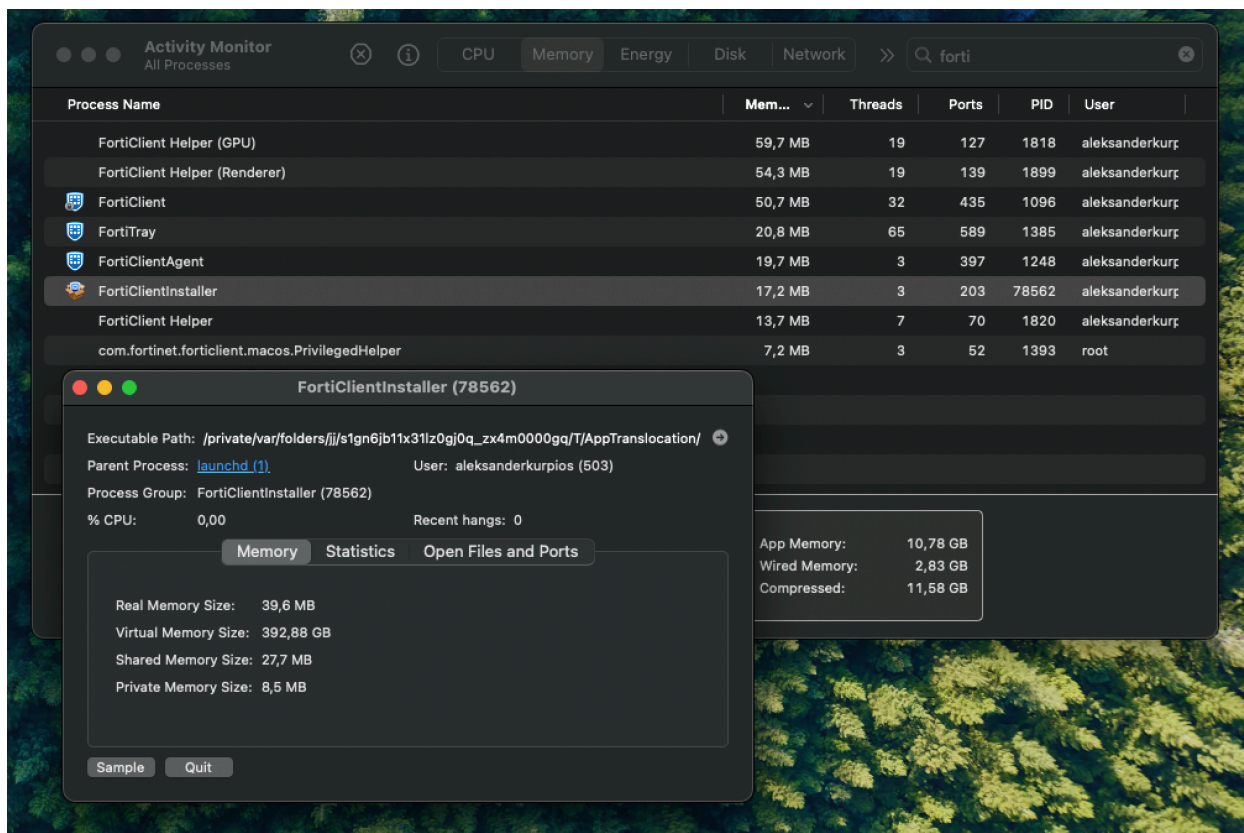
Activity Monitor
All Processes

CPU Memory Energy Disk Network

forti

| Process Name | Mem... | Threads | Ports | PID | User |
|---|---|---|---|---|---|
| FortiClient Helper (GPU) | 59,7 MB | 19 | 127 | 1818 | aleksanderkurp |
| FortiClient Helper (Renderer) | 54,3 MB | 19 | 139 | 1899 | aleksanderkurp |
| FortiClient | 50,7 MB | 32 | 435 | 1096 | aleksanderkurp |
| FortiTray | 20,8 MB | 65 | 589 | 1385 | aleksanderkurp |
| FortiClientAgent | 19,7 MB | 3 | 397 | 1248 | aleksanderkurp |
| FortiClientInstaller | 17,2 MB | 3 | 203 | 78562 | aleksanderkurp |
| FortiClient Helper | 13,7 MB | 7 | 70 | 1820 | aleksanderkurp |
| com.fortinet.forticlient.macos.PrivilegedHelper | 7,2 MB | 3 | 52 | 1393 | root |

FortiClientInstaller (78562)

Executable Path: /private/var/folders/jj/s1gn6jb11x31lz0gj0q_zx4m0000gq/T/AppTranslocation/
Parent Process: launchd (1)
User: aleksanderkurpios (503)
Process Group: FortiClientInstaller (78562)
% CPU: 0,00
Recent hangs: 0

Memory Statistics Open Files and Ports

Real Memory Size: 39,6 MB
Virtual Memory Size: 392,88 GB
Shared Memory Size: 27,7 MB
Private Memory Size: 8,5 MB

Sample Quit

App Memory: 10,78 GB
Wired Memory: 2,83 GB
Compressed: 11,58 GB